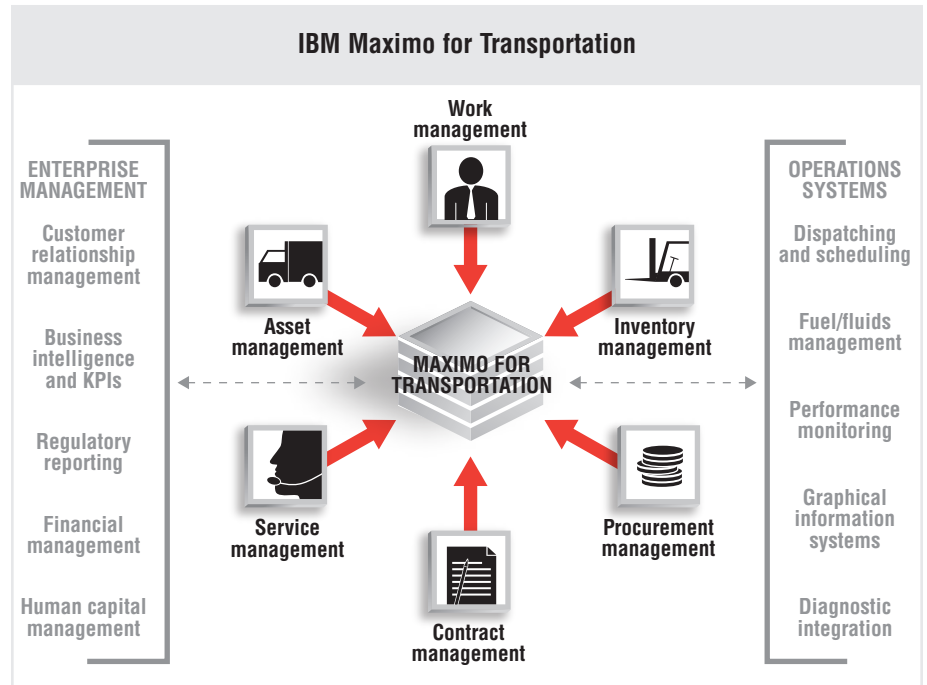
IBM Maximo for Transportation

ENTERPRISE MANAGEMENT

Customer relationship management

Business intelligence and KPIs

Regulatory reporting

Financial management

Human capital management

Work management

Asset management

Inventory management

MAXIMO FOR TRANSPORTATION

Service management

Procurement management

Contract management

OPERATIONS SYSTEMS

Dispatching and scheduling

Fuel/fluids management

Performance monitoring

Graphical information systems

Diagnostic integration